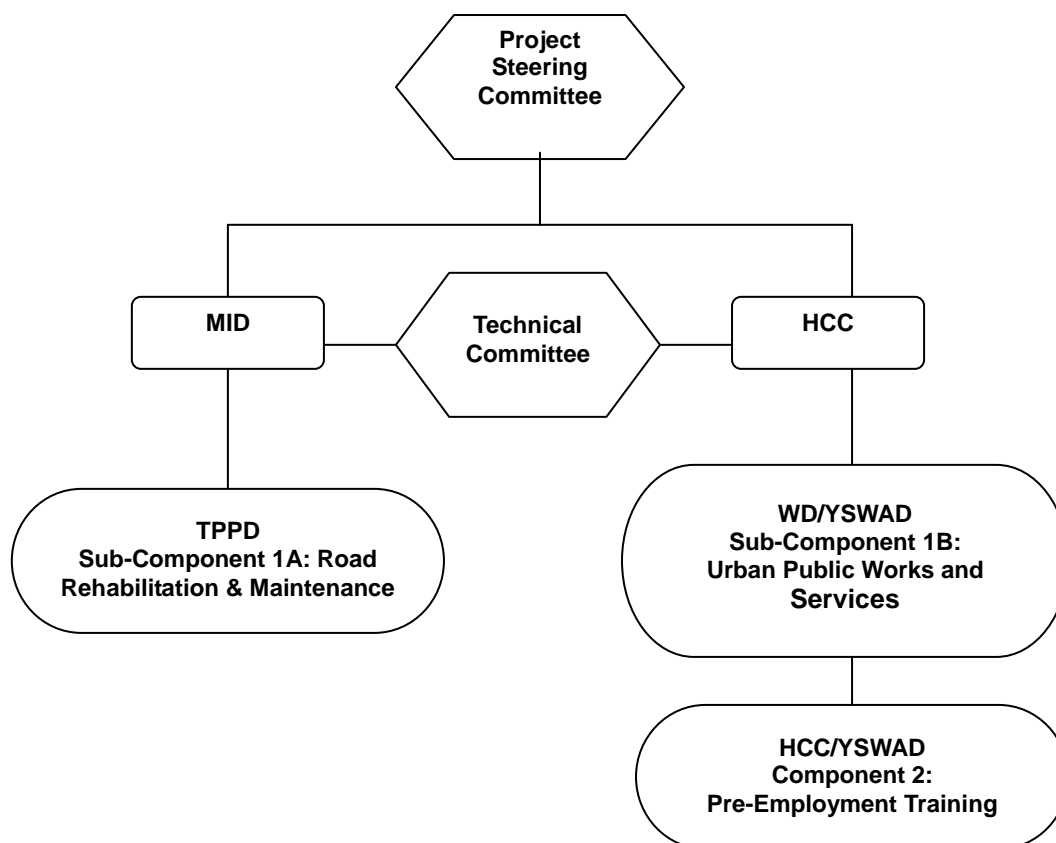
Project Steering Committee

MID

Technical Committee

HCC

TPPD
Sub-Component 1A: Road Rehabilitation & Maintenance

WD/YSWAD
Sub-Component 1B: Urban Public Works and Services

HCC/YSWAD
Component 2: Pre-Employment Training